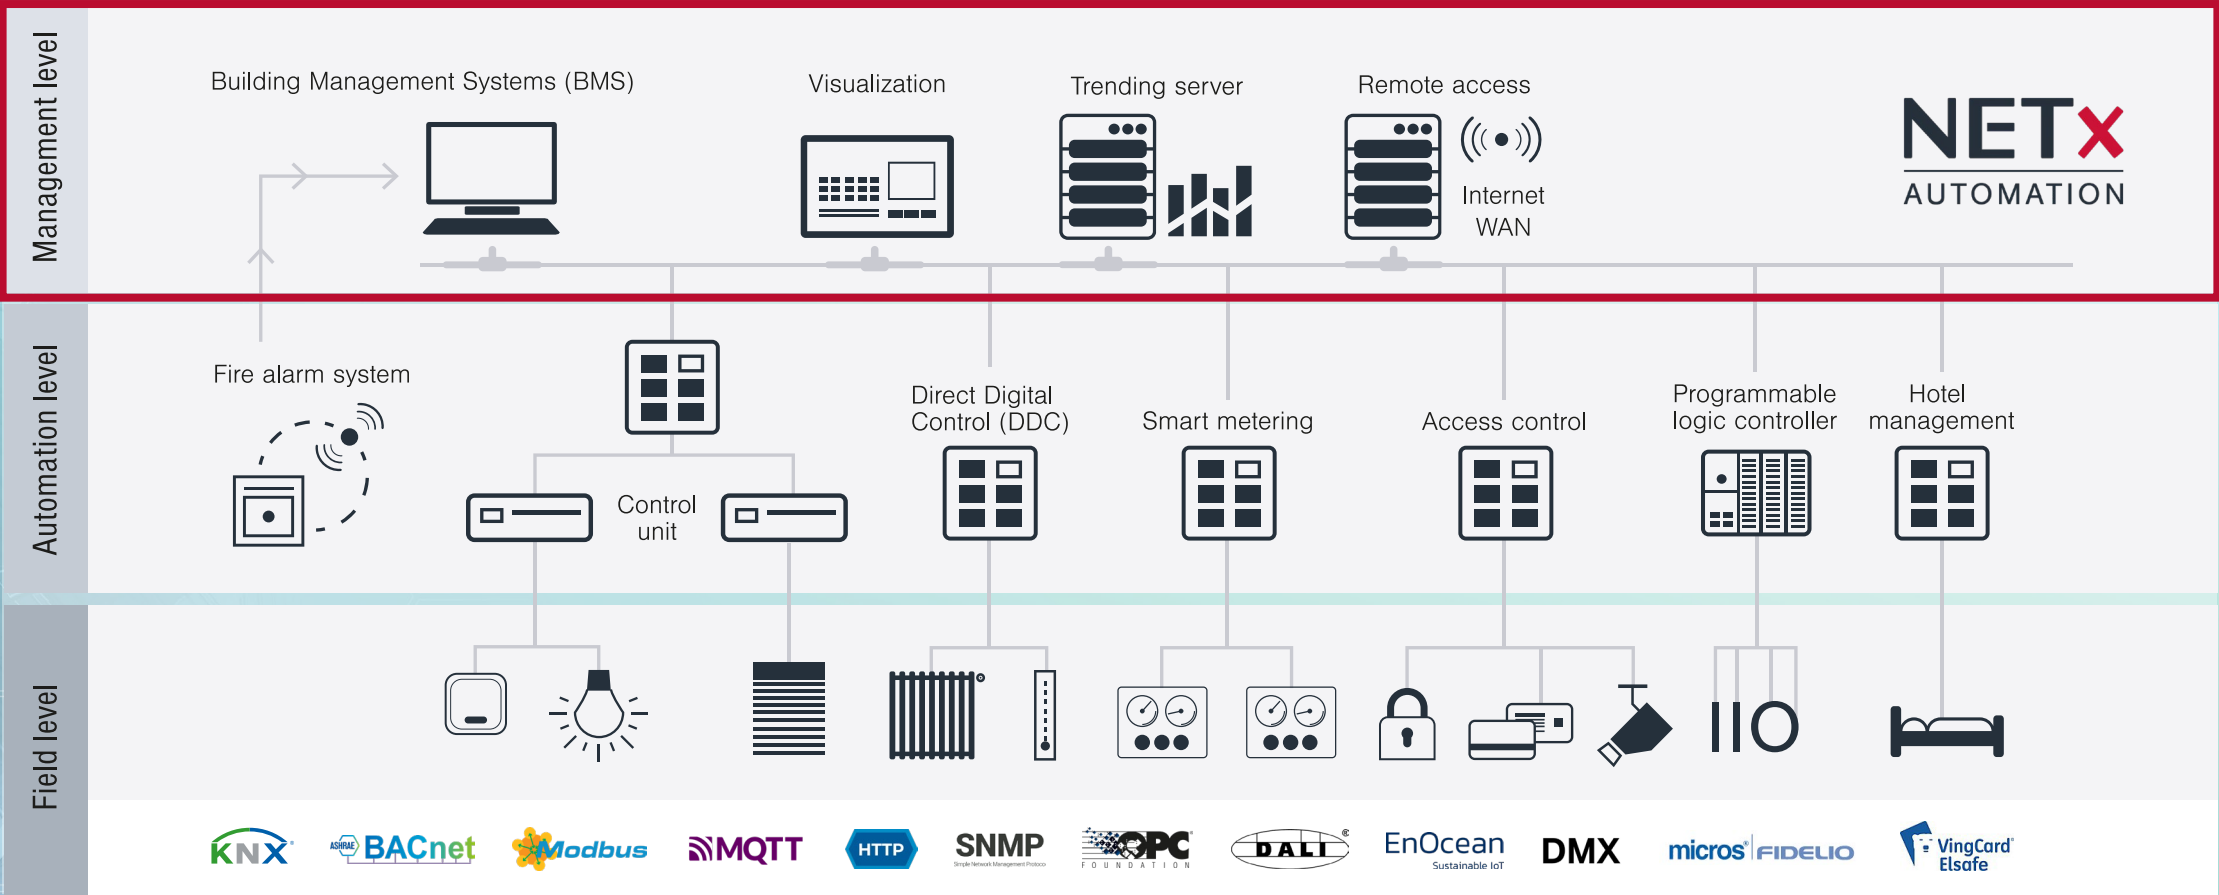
Management level

Building Management Systems (BMS)

Visualization

Trending server

Remote access

Internet
WAN

NETx
AUTOMATION

Automation level

Fire alarm system

Control unit

Direct Digital Control (DDC)

Smart metering

Access control

Programmable logic controller

Hotel management

Field level

IIO

KNX ASHRAE BACnet Modbus MQTT HTTP SNMP Simple Network Management Protocol OPC FOUNDATION DALI EnOcean Sustainable IoT DMX micros FIDELIO VingCard Elsafe